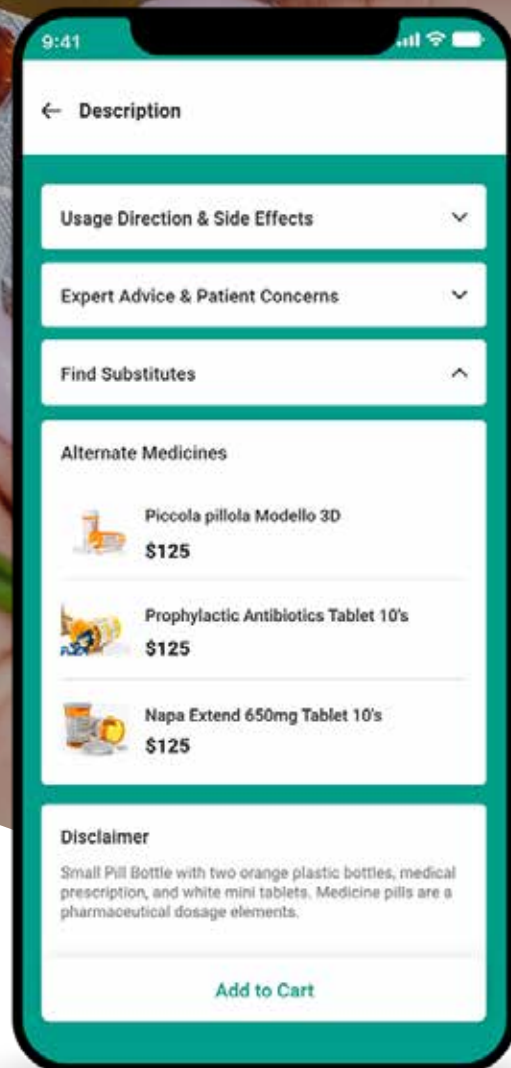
9:41

← Description

Usage Direction & Side Effects

Expert Advice & Patient Concerns

Find Substitutes

Alternate Medicines

Piccola pillola Modello 3D
$125

Prophylactic Antibiotics Tablet 10's
$125

Napa Extend 650mg Tablet 10's
$125

Disclaimer

Small Pill Bottle with two orange plastic bottles, medical prescription, and white mini tablets. Medicine pills are a pharmaceutical dosage elements.

Add to Cart